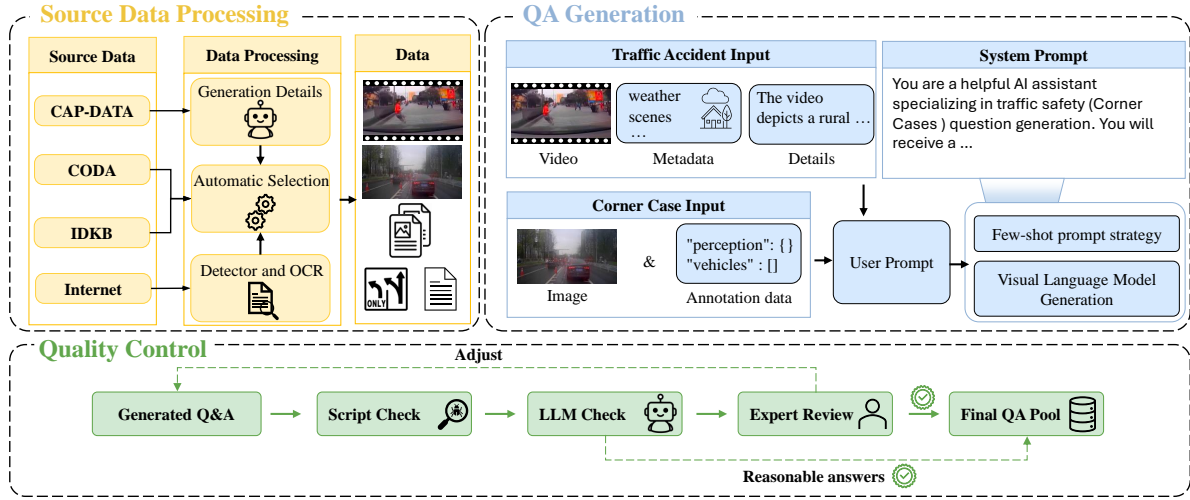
Source Data Processing

Source Data

CAP-DATA

CODA

IDKB

Internet

Data Processing

Generation Details

Automatic Selection

Detector and OCR

Data

ONLY

QA Generation

Traffic Accident Input

weather scenes …

The video depicts a rural …

Video

Metadata

Details

System Prompt

You are a helpful AI assistant specializing in traffic safety (Corner Cases ) question generation. You will receive a ...

Corner Case Input

&

"perception": { }
"vehicles" : []

Image

Annotation data

User Prompt

Few-shot prompt strategy

Visual Language Model Generation

Quality Control

Adjust

Generated Q&A

Script Check

LLM Check

Expert Review

Final QA Pool

Reasonable answers